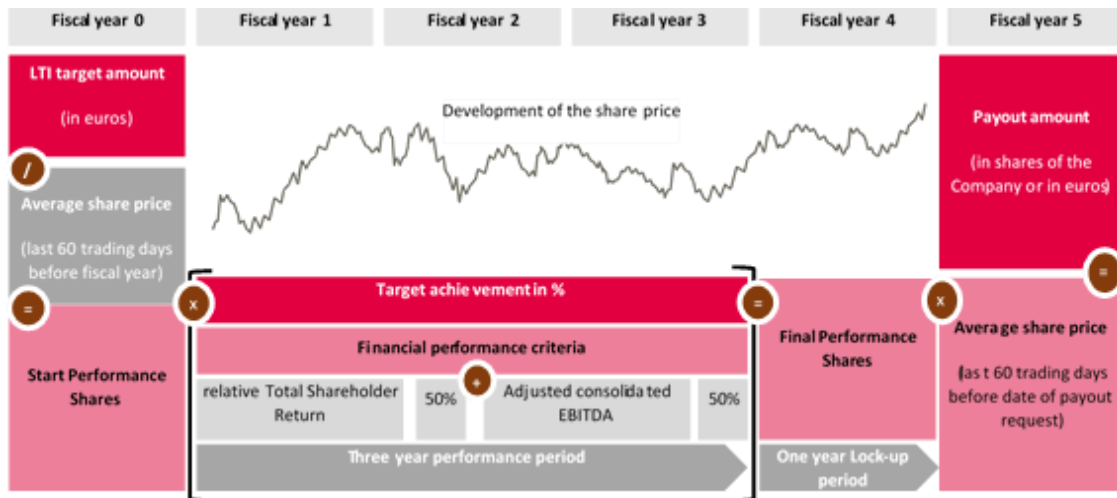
Fiscal year 0

Fiscal year 1

Fiscal year 2

Fiscal year 3

Fiscal year 4

Fiscal year 5

LTI target amount

(in euros)

/

Average share price

(last 60 trading days before fiscal year)

=

Start Performance Shares

Development of the share price

Payout amount

(in shares of the Company or in euros)

=

x

Target achievement in %

=

Financial performance criteria

relative Total Shareholder Return

50%

+

Adjusted consolidated EBITDA

50%

Three year performance period

Final Performance Shares

One year Lock-up period

x

Average share price

(last 60 trading days before date of payout request)